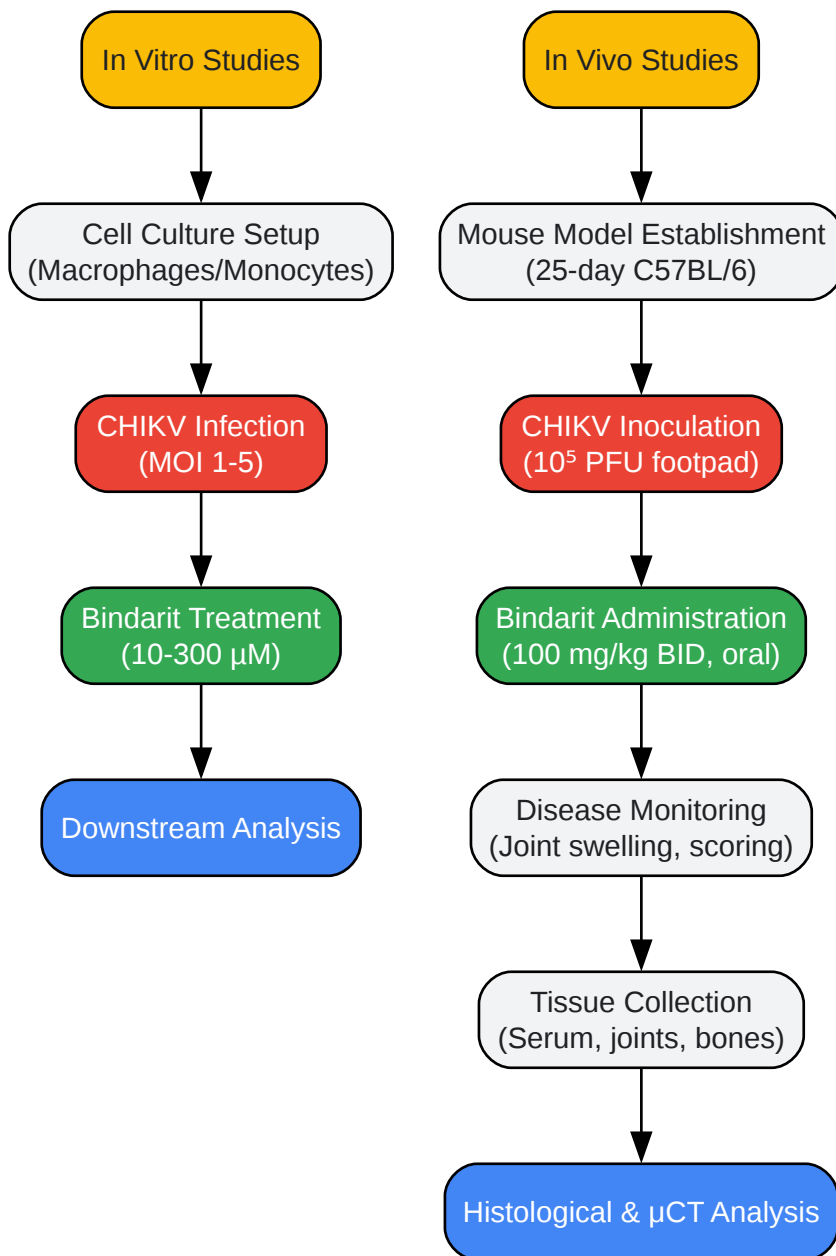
In Vitro Studies

Cell Culture Setup
(Macrophages/Monocytes)

CHIKV Infection
(MOI 1-5)

Bindarit Treatment
(10-300 μM)

Downstream Analysis

In Vivo Studies

Mouse Model Establishment
(25-day C57BL/6)

CHIKV Inoculation
($10^5$ PFU footpad)

Bindarit Administration
(100 mg/kg BID, oral)

Disease Monitoring
(Joint swelling, scoring)

Tissue Collection
(Serum, joints, bones)

Histological & μCT Analysis